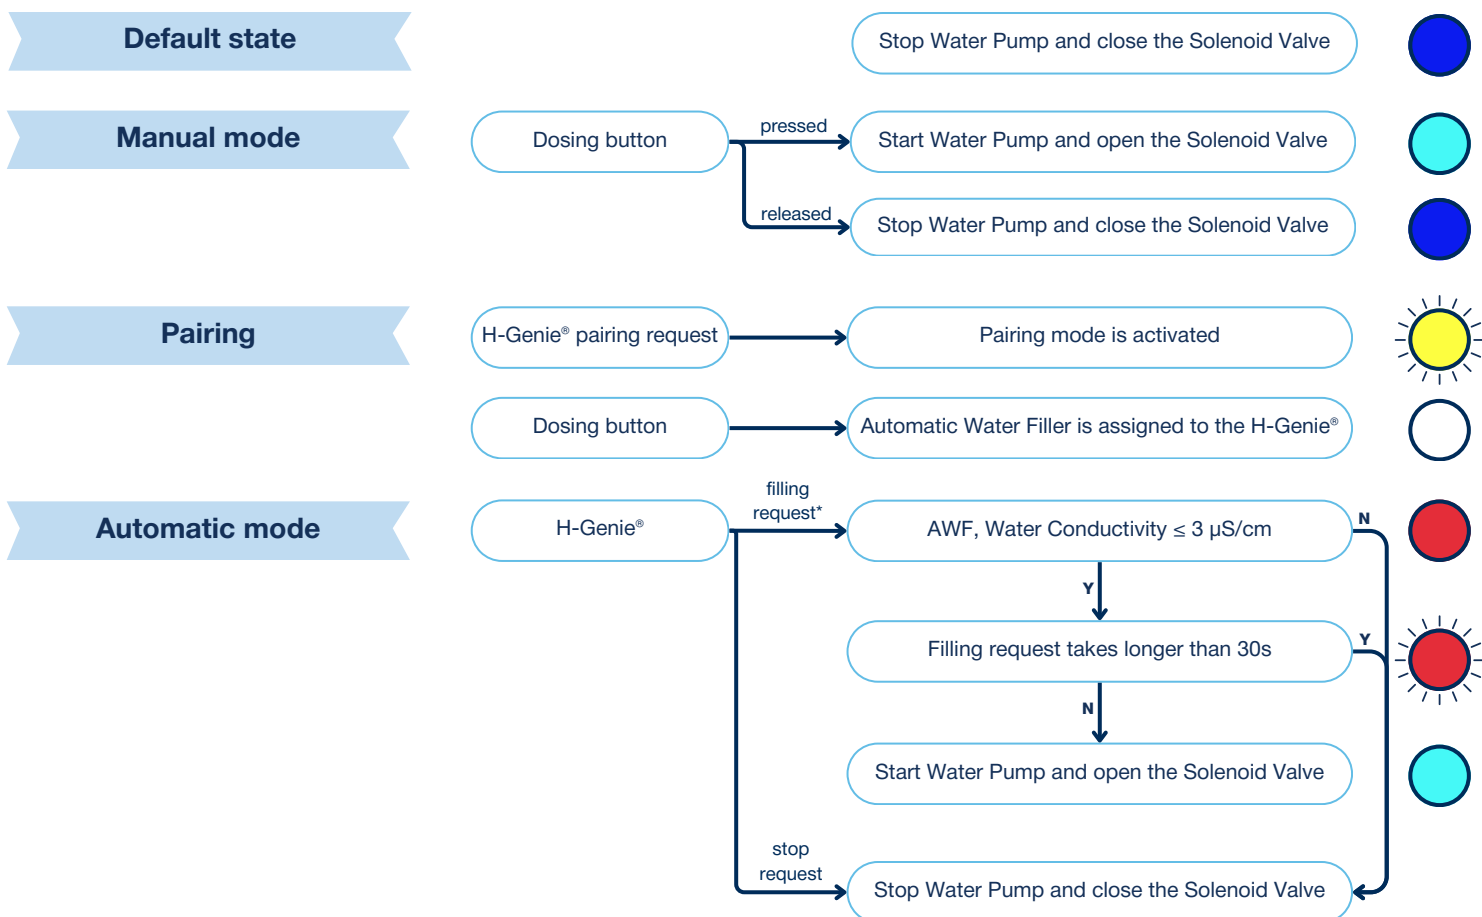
Default state

Stop Water Pump and close the Solenoid Valve

Manual mode

Dosing button

pressed

Start Water Pump and open the Solenoid Valve

released

Stop Water Pump and close the Solenoid Valve

Pairing

H-Genie® pairing request

Pairing mode is activated

Dosing button

Automatic Water Filler is assigned to the H-Genie®

Automatic mode

H-Genie®

filling request*

AWF, Water Conductivity $\leq$ 3 μS/cm

N

Y

Filling request takes longer than 30s

Y

N

Start Water Pump and open the Solenoid Valve

stop request

Stop Water Pump and close the Solenoid Valve